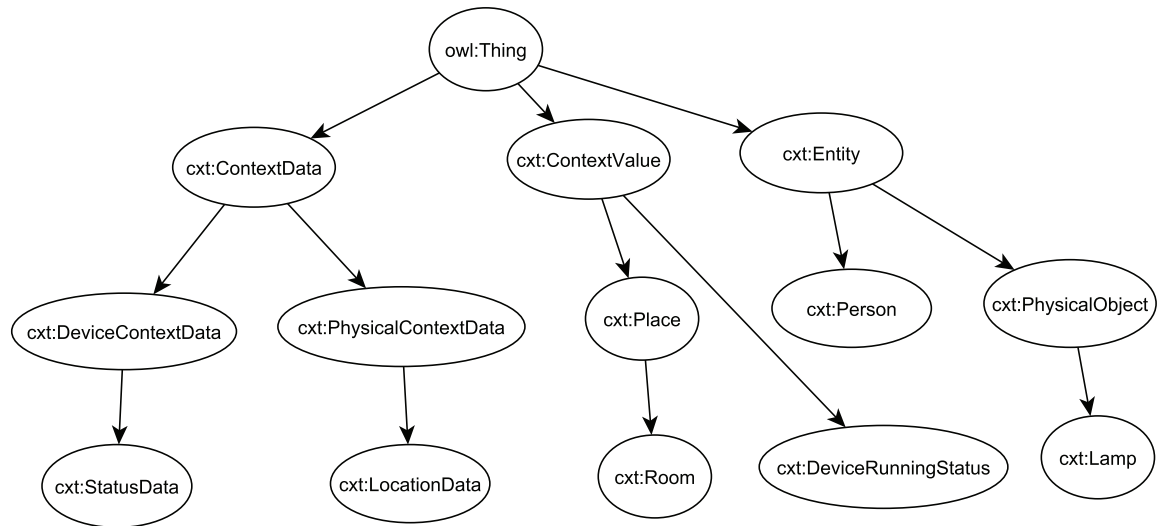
owl:Thing

cxt:ContextData

cxt:ContextValue

cxt:Entity

cxt:DeviceContextData

cxt:PhysicalContextData

cxt:Place

cxt:Person

cxt:PhysicalObject

cxt:StatusData

cxt:LocationData

cxt:Room

cxt:DeviceRunningStatus

cxt:Lamp